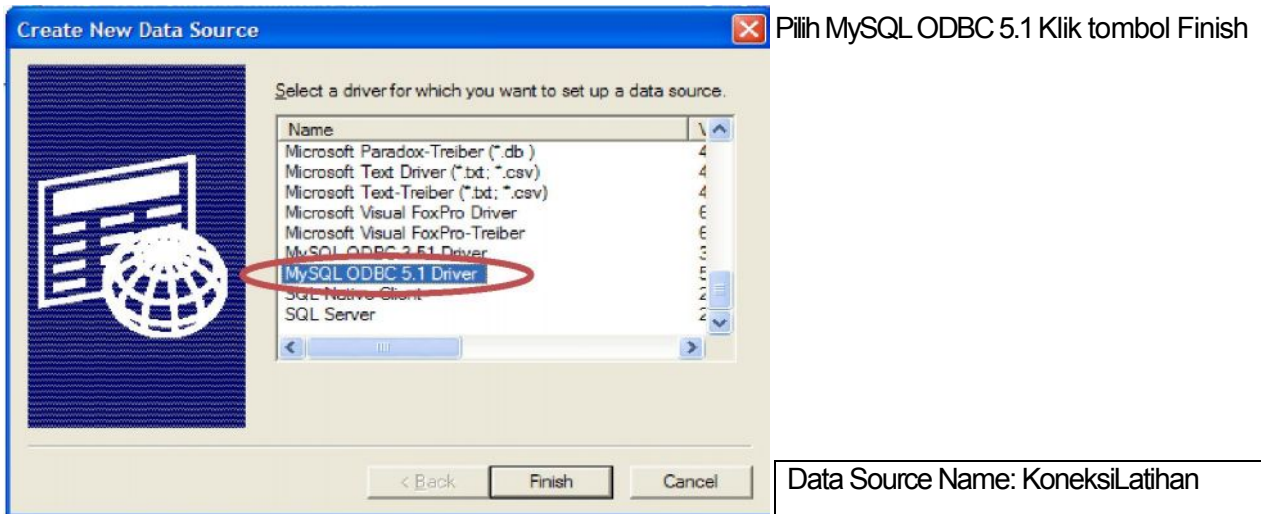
Create New Data Source

Select a driver for which you want to set up a data source.

| Name | V |
|---|---|
| Microsoft Paradox-Treiber (*.db ) | 4 |
| Microsoft Text Driver (*.txt; *.csv) | 4 |
| Microsoft Text-Treiber (*.txt; *.csv) | 4 |
| Microsoft Visual FoxPro Driver | 6 |
| Microsoft Visual FoxPro-Treiber | 6 |
| MySQL ODBC 3.51 Driver | 3 |
| MySQL ODBC 5.1 Driver | 5 |
| SQL Native Client | 2 |
| SQL Server | 2 |

< Back Finish Cancel

Pilih MySQL ODBC 5.1 Klik tombol Finish

Data Source Name: KoneksiLatihan